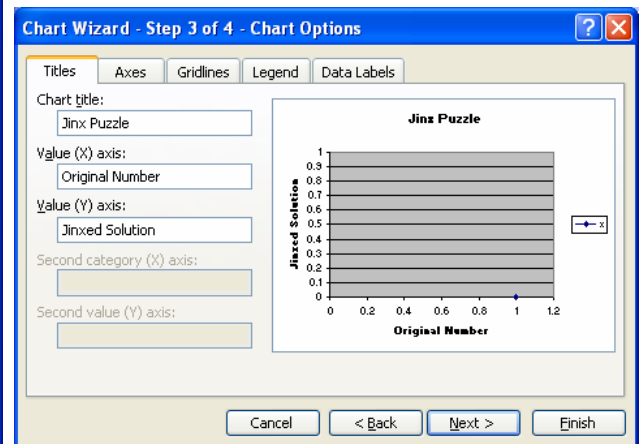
Chart Wizard - Step 3 of 4 - Chart Options

Titles
Axes
Gridlines
Legend
Data Labels

Chart title:
Jinx Puzzle
Value (X) axis:
Original Number
Value (Y) axis:
Jinxed Solution
Second category (X) axis:
Second value (Y) axis:

Jinx Puzzle
Jinxed Solution
1
0.9
0.8
0.7
0.6
0.5
0.4
0.3
0.2
0.1
0
0
0.2
0.4
0.6
0.8
1
1.2
Original Number
x

Cancel
< Back
Next >
Finish